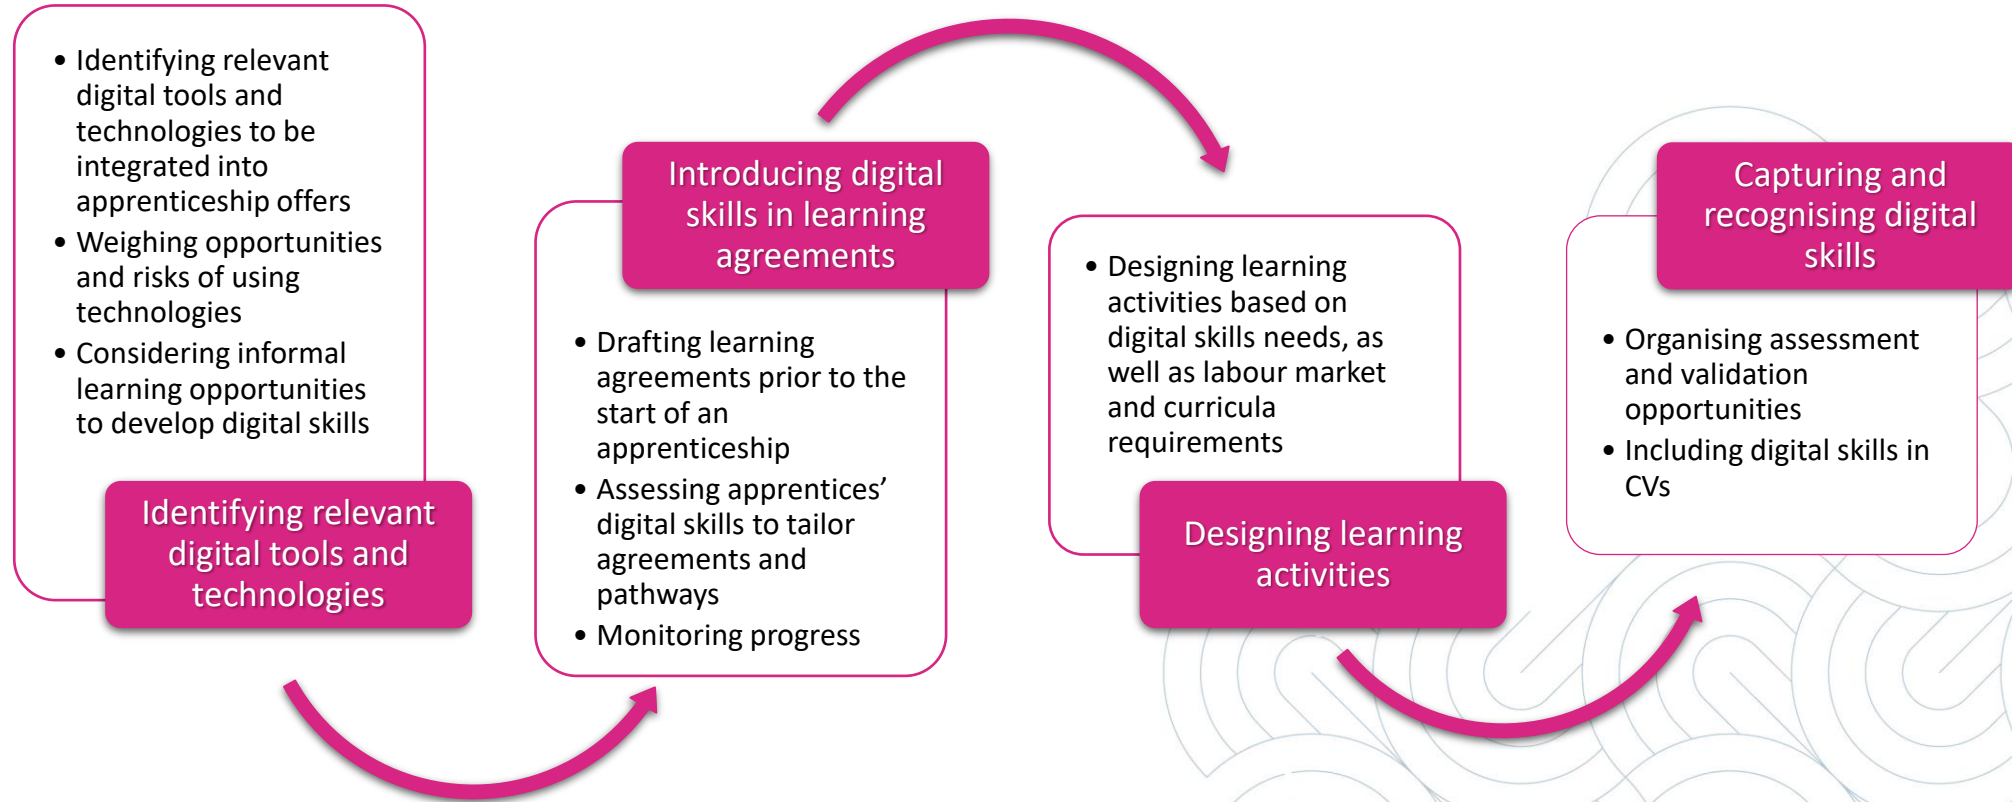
• Identifying relevant digital tools and technologies to be integrated into apprenticeship offers
• Weighing opportunities and risks of using technologies
• Considering informal learning opportunities to develop digital skills

Identifying relevant digital tools and technologies

Introducing digital skills in learning agreements

• Drafting learning agreements prior to the start of an apprenticeship
• Assessing apprentices' digital skills to tailor agreements and pathways
• Monitoring progress

• Designing learning activities based on digital skills needs, as well as labour market and curricula requirements

Designing learning activities

Capturing and recognising digital skills

• Organising assessment and validation opportunities
• Including digital skills in CVs